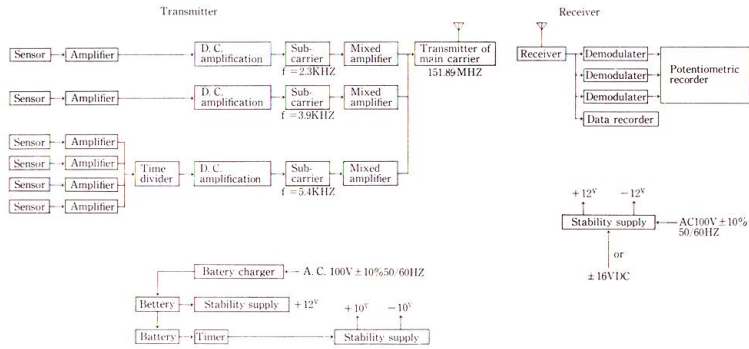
Transmitter

Sensor
Amplifier
D. C. amplification
Sub-carrier
f =2.3KHZ
Mixed amplifier
Transmitter of main carrier
151.89MHZ

Sensor
Amplifier
D. C. amplification
Sub-carrier
f =3.9KHZ
Mixed amplifier

Sensor
Amplifier
Sensor
Amplifier
Sensor
Amplifier
Sensor
Amplifier
Time divider
D. C. amplification
Sub-carrier
f =5.4KHZ
Mixed amplifier

Receiver

Receiver
Demodulater
Demodulater
Demodulater
Potentiometric recorder
Data recorder

+12$^V$
−12$^V$
Stability supply
AC100V ± 10%
50/60HZ
or
±16VDC

Batery charger
← A. C. 100V ± 10%50/60HZ
Bettery
Stability supply
+12$^V$
+10$^V$
−10$^V$
Battery
Timer
Stability supply